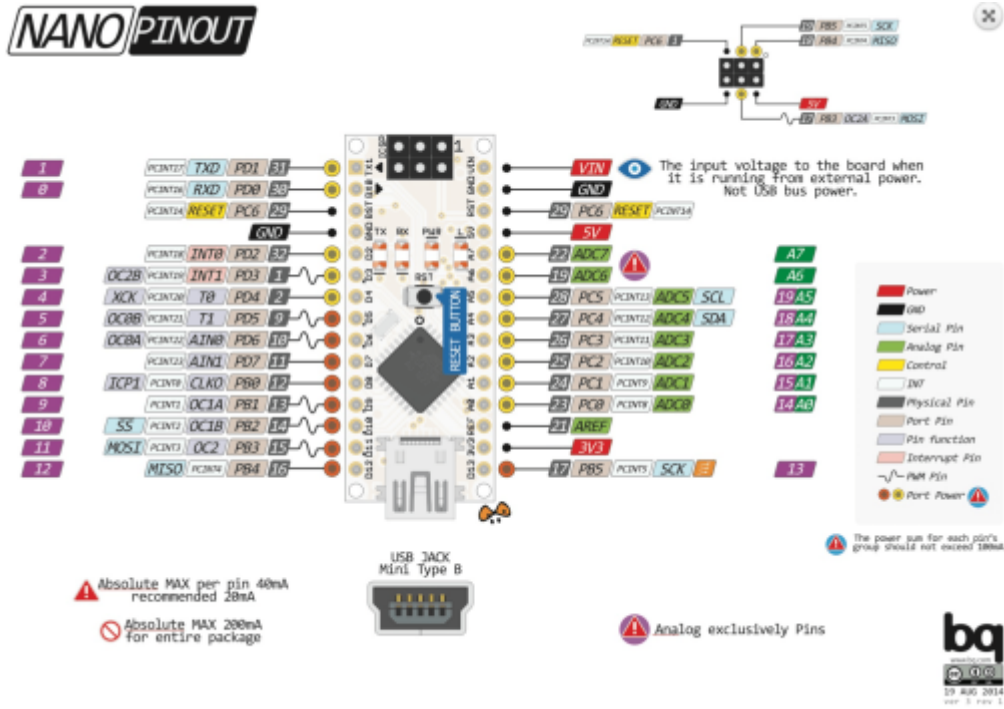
NANO PINOUT

PCINT14 RESET PC6 1
D13 PB5 PCINT5 SCK
D12 PB4 PCINT4 MISO
GND
5V
D11 PB3 OC2A PCINT3 MOSI

The input voltage to the board when it is running from external power. Not USB bus power.

| | | | | | |
|---|---|---|---|---|---|
| 1 | | PCINT17 | TXD | PD1 | 31 |
| 0 | | PCINT16 | RXD | PD0 | 30 |
| | | PCINT14 | RESET | PC6 | 29 |
| | | | | GND | |
| 2 | | PCINT18 | INT0 | PD2 | 32 |
| 3 | OC2B | PCINT19 | INT1 | PD3 | 1 |
| 4 | XCK | PCINT20 | T0 | PD4 | 2 |
| 5 | OC0B | PCINT21 | T1 | PD5 | 9 |
| 6 | OC0A | PCINT22 | AIN0 | PD6 | 10 |
| 7 | | PCINT23 | AIN1 | PD7 | 11 |
| 8 | ICP1 | PCINT0 | CLKO | PB0 | 12 |
| 9 | | PCINT1 | OC1A | PB1 | 13 |
| 10 | SS | PCINT2 | OC1B | PB2 | 14 |
| 11 | MOSI | PCINT3 | OC2 | PB3 | 15 |
| 12 | | MISO | PCINT4 | PB4 | 16 |

| | | | | | |
|---|---|---|---|---|---|
| VIN | | | | | |
| GND | | | | | |
| 29 | PC6 | RESET | PCINT14 | | |
| 5V | | | | | |
| 22 | ADC7 | | | | A7 |
| 19 | ADC6 | | | | A6 |
| 28 | PC5 | PCINT13 | ADC5 | SCL | 19 A5 |
| 27 | PC4 | PCINT12 | ADC4 | SDA | 18 A4 |
| 26 | PC3 | PCINT11 | ADC3 | | 17 A3 |
| 25 | PC2 | PCINT10 | ADC2 | | 16 A2 |
| 24 | PC1 | PCINT9 | ADC1 | | 15 A1 |
| 23 | PC0 | PCINT8 | ADC0 | | 14 A0 |
| 21 | AREF | | | | |
| 3V3 | | | | | |
| 17 | PB5 | PCINT5 | SCK | | 13 |

ICSP 1
TX1 RX0 RST GND D2 D3 D4 D5 D6 D7 D8 D9 D10 D11 D12
VIN GND RST 5V A7 A6 A5 A4 A3 A2 A1 A0 REF 3V3 D13
TX RX PWR L
RST
RESET BUTTON

Power
GND
Serial Pin
Analog Pin
Control
INT
Physical Pin
Port Pin
Pin function
Interrupt Pin
PWM Pin
Port Power

The power sum for each pin's group should not exceed 100mA

USB JACK
Mini Type B

Absolute MAX per pin 40mA recommended 20mA
Absolute MAX 200mA for entire package

Analog exclusively Pins

bq
19 AUG 2014
ver 3 rev 1